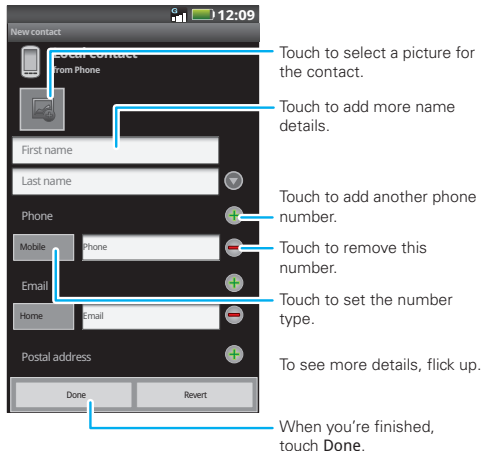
G 12:09

New contact

Local contact
From Phone

First name

Last name

Phone

Mobile Phone

Email

Home Email

Postal address

Done Revert

Touch to select a picture for the contact.

Touch to add more name details.

Touch to add another phone number.

Touch to remove this number.

Touch to set the number type.

To see more details, flick up.

When you're finished, touch Done.